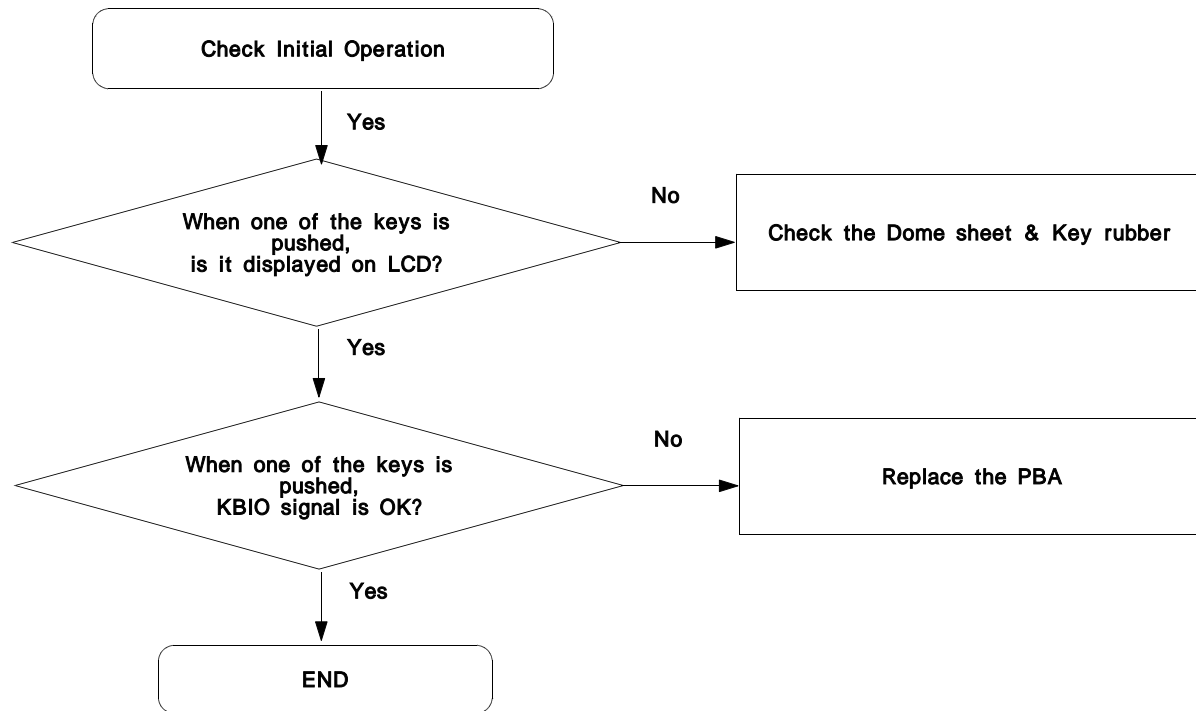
Check Initial Operation

Yes

When one of the keys is pushed, is it displayed on LCD?

No

Check the Dome sheet & Key rubber

Yes

When one of the keys is pushed, KBIO signal is OK?

No

Replace the PBA

Yes

END